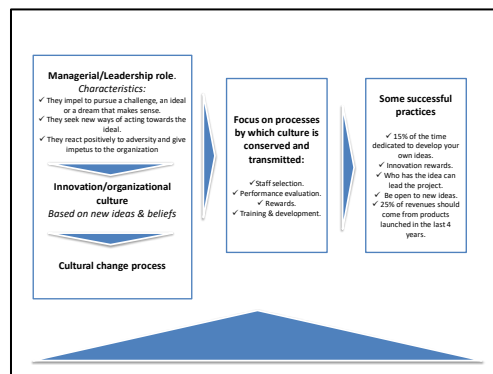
Managerial/Leadership role.
Characteristics:
✓ They impel to pursue a challenge, an ideal or a dream that makes sense.
✓ They seek new ways of acting towards the ideal.
✓ They react positively to adversity and give impetus to the organization

Innovation/organizational culture
Based on new ideas & beliefs

Cultural change process

Focus on processes by which culture is conserved and transmitted:
✓ Staff selection.
✓ Performance evaluation.
✓ Rewards.
✓ Training & development.

Some successful practices
✓ 15% of the time dedicated to develop your own ideas.
✓ Innovation rewards.
✓ Who has the idea can lead the project.
✓ Be open to new ideas.
✓ 25% of revenues should come from products launched in the last 4 years.